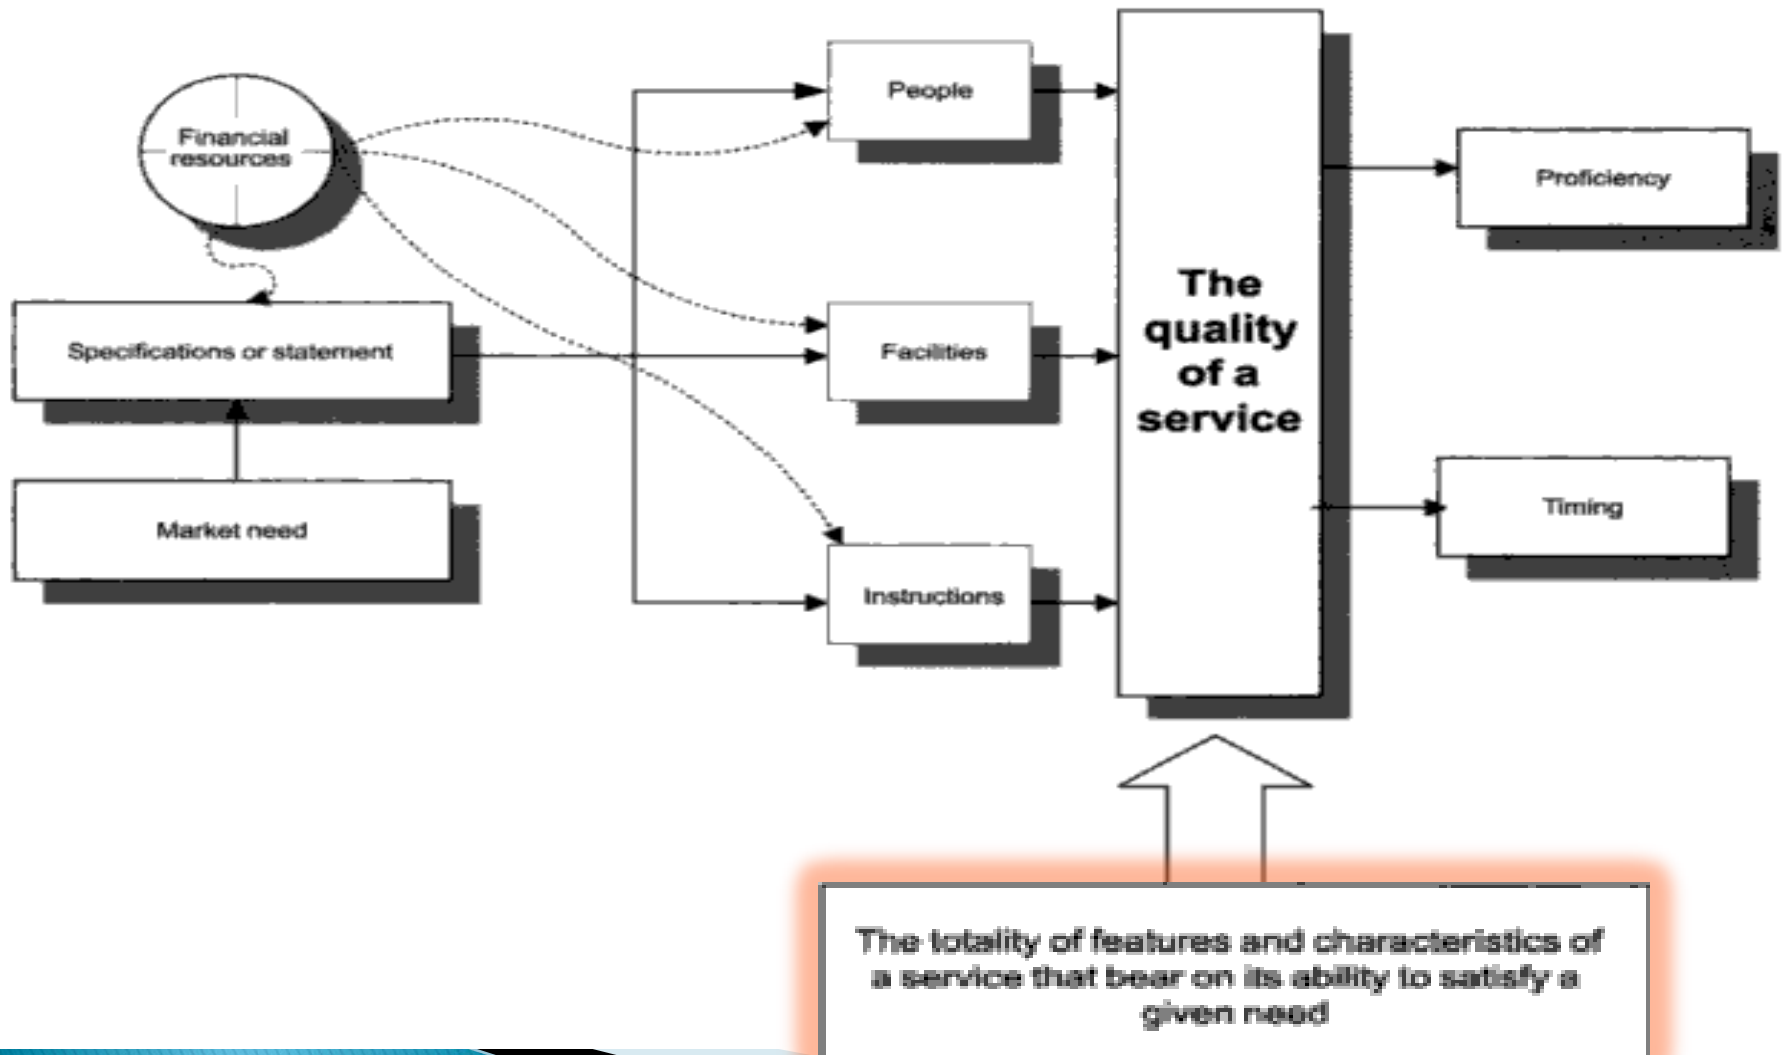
Financial resources

Specifications or statement

Market need

People

Facilities

Instructions

The quality of a service

Proficiency

Timing

The totality of features and characteristics of a service that bear on its ability to satisfy a given need